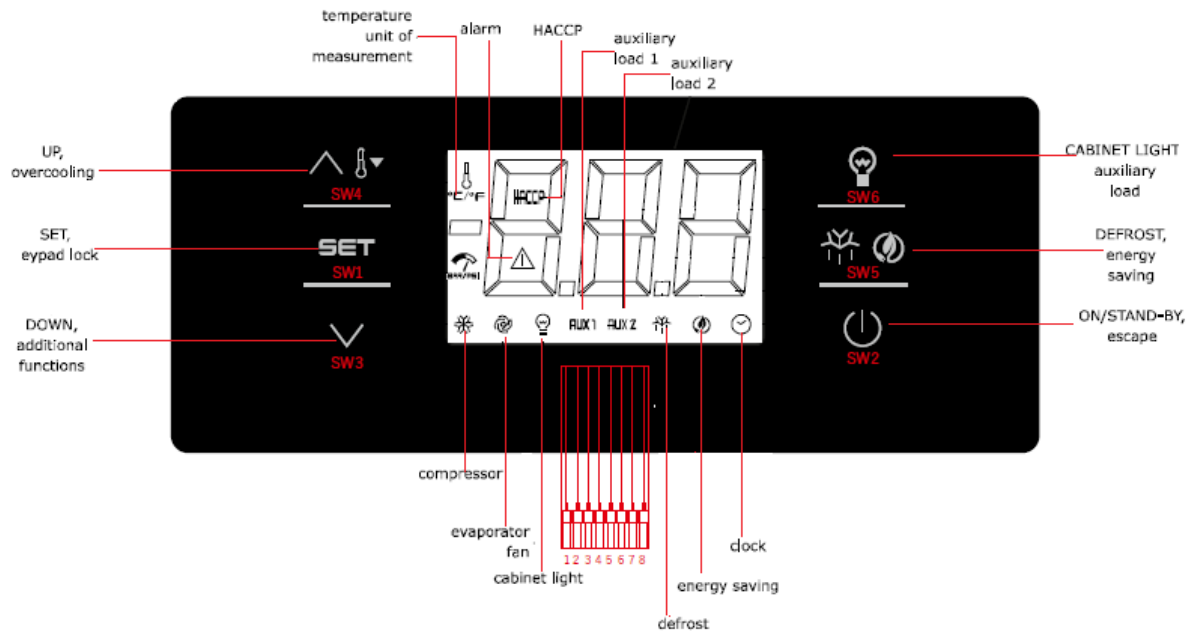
temperature unit of measurement

alarm

HACCP

auxiliary load 1

auxiliary load 2

UP, overcooling

SW4

SET, eypad lock

SET

SW1

DOWN, additional functions

SW3

°C/°F

HACCP

AUX 1

AUX 2

SW6

SW5

SW2

CABINET LIGHT auxiliary load

DEFROST, energy saving

ON/STAND-BY, escape

1 2 3 4 5 6 7 8

compressor

evaporator fan

cabinet light

defrost

energy saving

clock